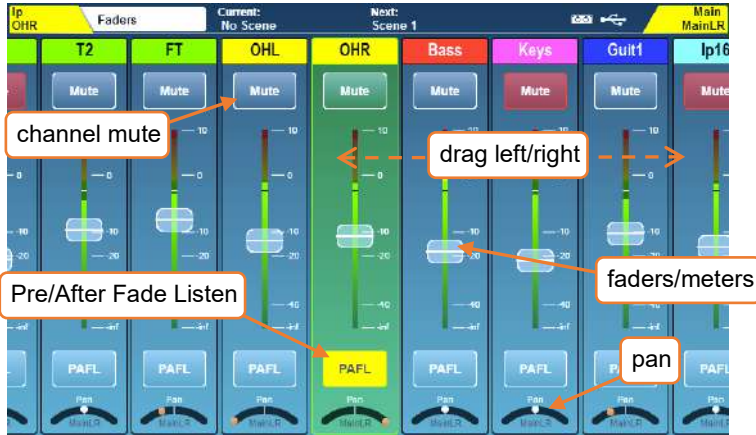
Ip OHR

Faders

Current: No Scene

Next: Scene 1

Main MainLR

T2 FT OHL OHR Bass Keys Guit1 Ip16

Mute Mute Mute Mute Mute Mute Mute Mute

channel mute

drag left/right

10 0 -10 -20 -40 -inf

faders/meters

Pre/After Fade Listen

PAFL PAFL PAFL PAFL PAFL PAFL PAFL

pan

Pan MainLR